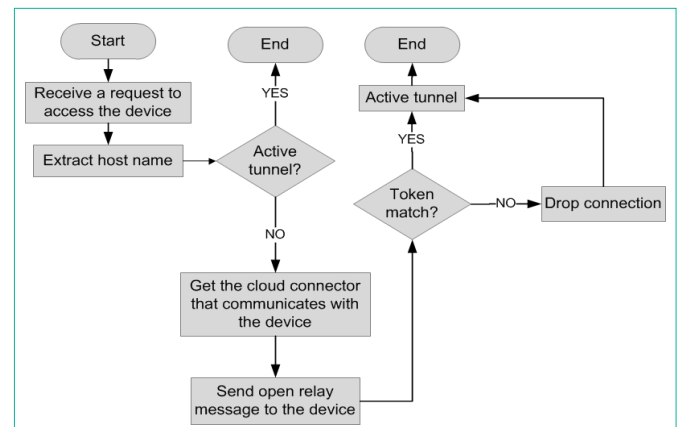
Start

Receive a request to access the device

Extract host name

End

YES

Active tunnel?

NO

Get the cloud connector that communicates with the device

Send open relay message to the device

End

Active tunnel

YES

Token match?

NO

Drop connection